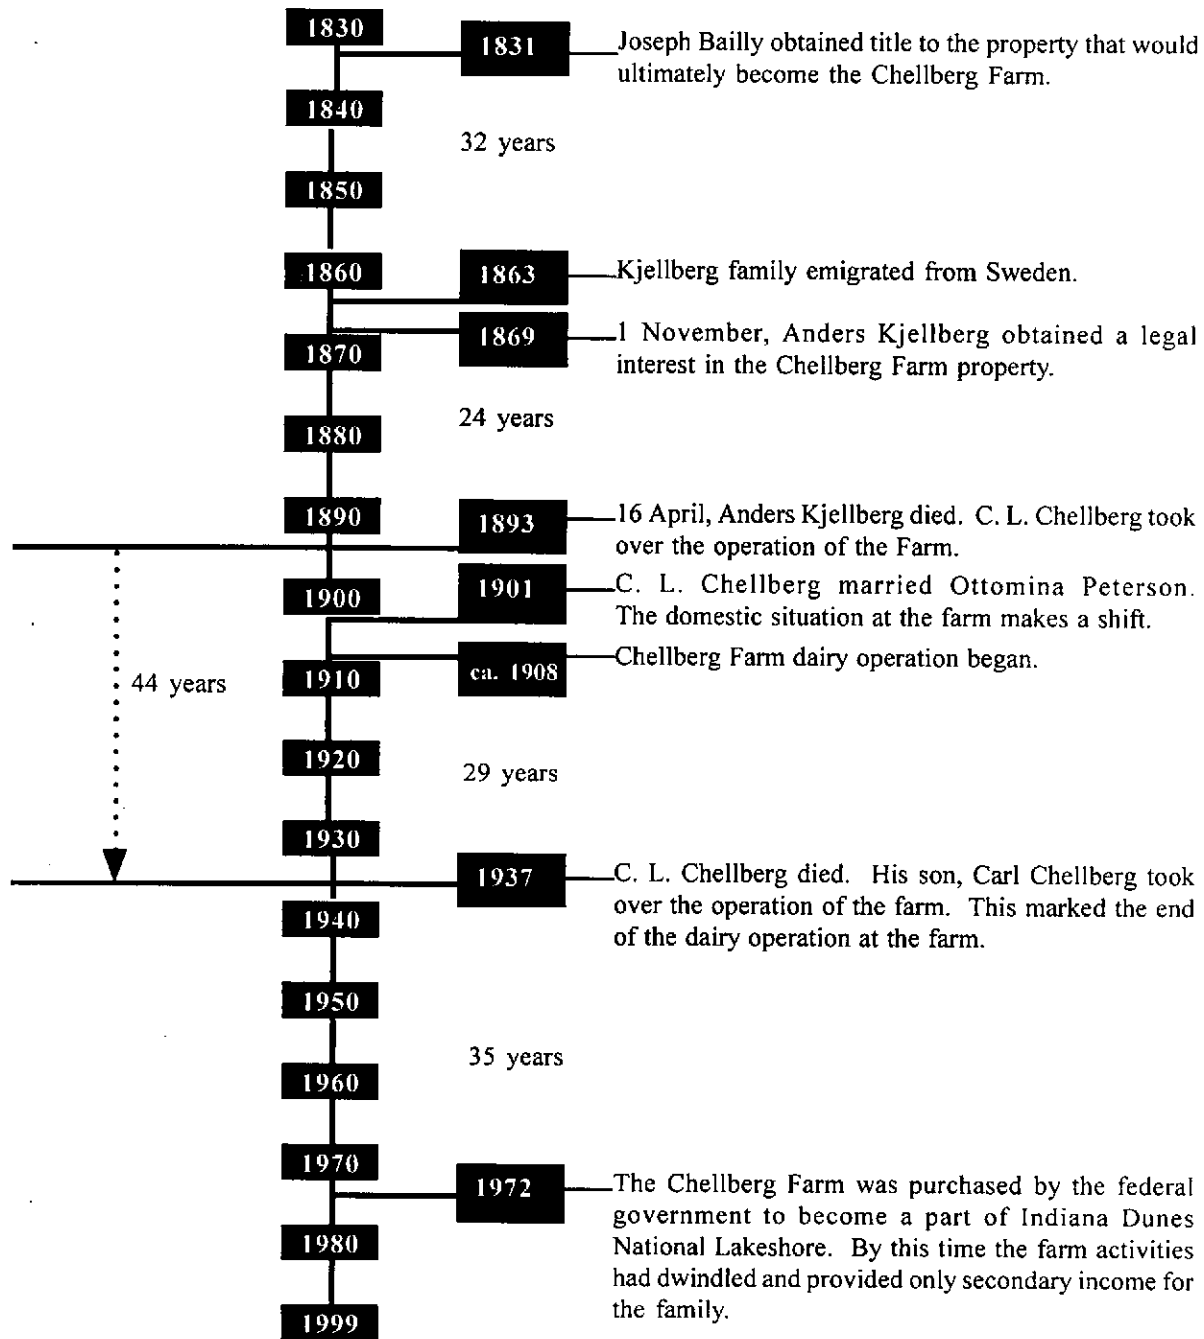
1830

1831

Joseph Bailly obtained title to the property that would ultimately become the Chellberg Farm.

1840

32 years

1850

1860

1863

Kjellberg family emigrated from Sweden.

1869

1 November, Anders Kjellberg obtained a legal interest in the Chellberg Farm property.

1870

24 years

1880

1890

1893

16 April, Anders Kjellberg died. C. L. Chellberg took over the operation of the Farm.

1900

1901

C. L. Chellberg married Ottomina Peterson. The domestic situation at the farm makes a shift.

44 years

1910

ca. 1908

Chellberg Farm dairy operation began.

1920

29 years

1930

1937

C. L. Chellberg died. His son, Carl Chellberg took over the operation of the farm. This marked the end of the dairy operation at the farm.

1940

1950

35 years

1960

1970

1972

The Chellberg Farm was purchased by the federal government to become a part of Indiana Dunes National Lakeshore. By this time the farm activities had dwindled and provided only secondary income for the family.

1980

1999